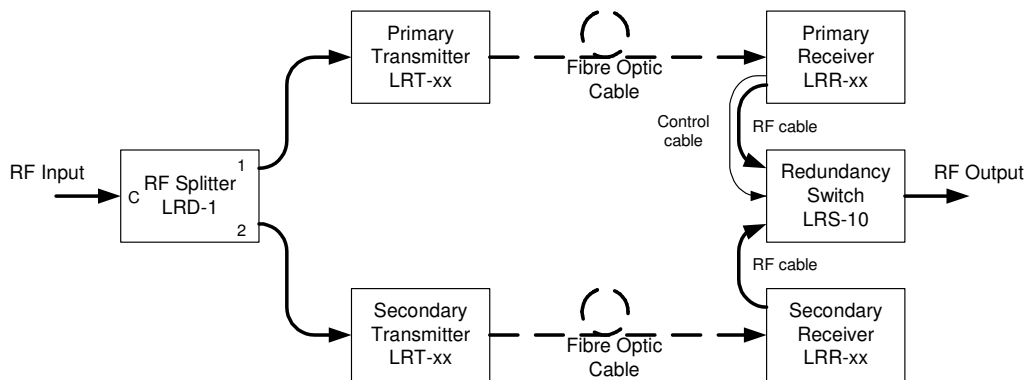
RF Input

C RF Splitter LRD-1

1

2

Primary Transmitter LRT-xx

Fibre Optic Cable

Primary Receiver LRR-xx

Control cable

RF cable

Redundancy Switch LRS-10

RF Output

RF cable

Secondary Transmitter LRT-xx

Fibre Optic Cable

Secondary Receiver LRR-xx